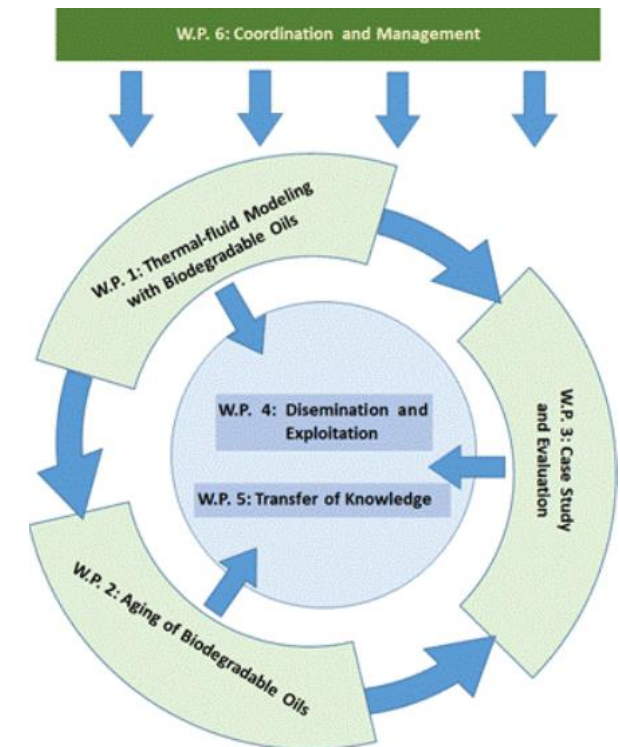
W.P. 6: Coordination and Management

W.P. 1: Thermal-fluid Modeling with Biodegradable Oils

W.P. 3: Case Study and Evaluation

W.P. 4: Disemination and Exploitation

W.P. 5: Transfer of Knowledge

W.P. 2: Aging of Biodegradable Oils